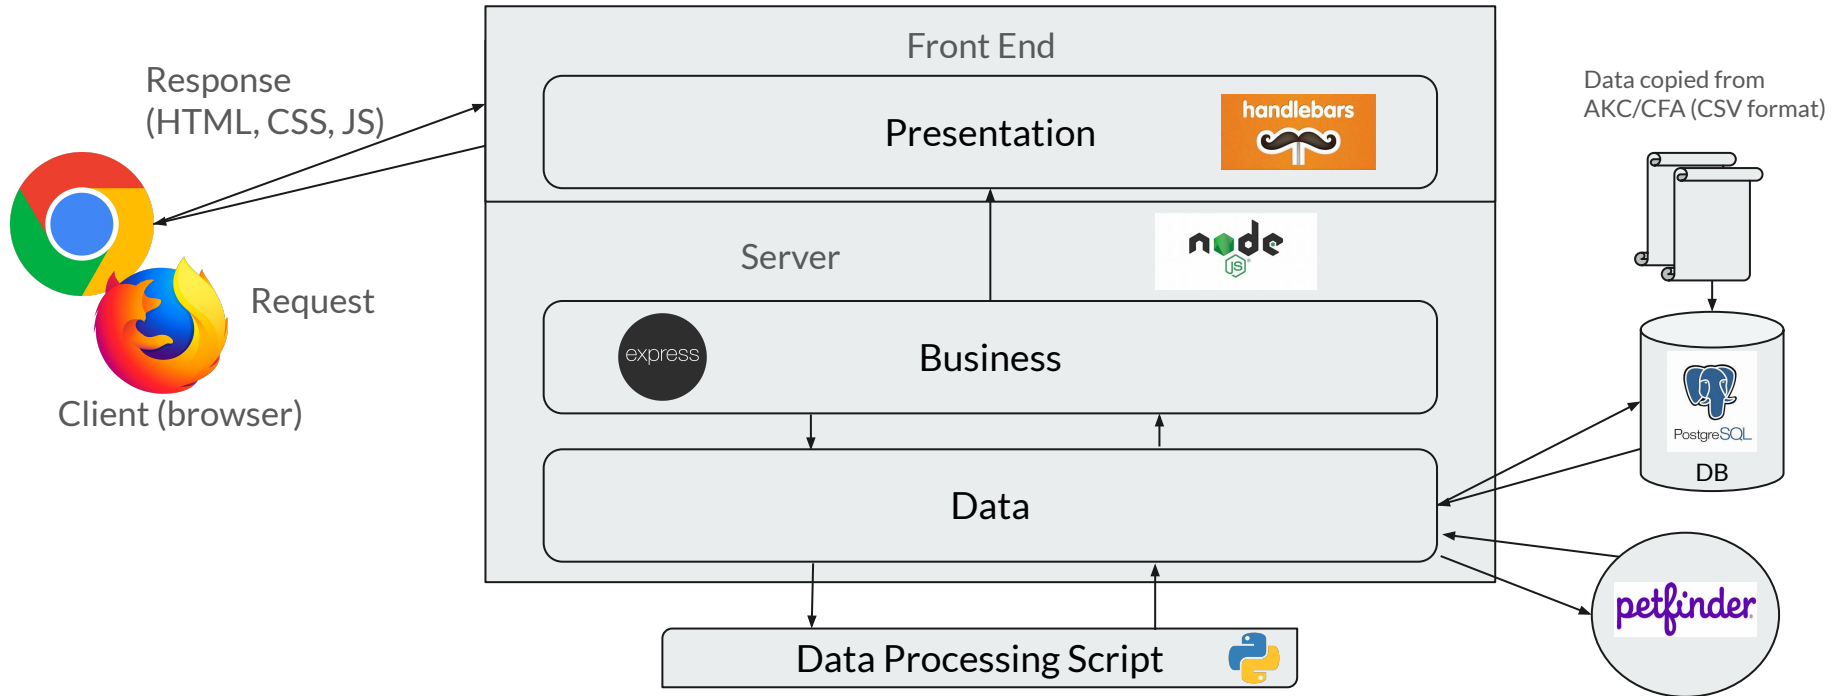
Response (HTML, CSS, JS)

Request

Client (browser)

Front End

Presentation

handlebars

Server

node JS

express

Business

Data

Data Processing Script

Data copied from AKC/CFA (CSV format)

PostgreSQL

DB

petfinder